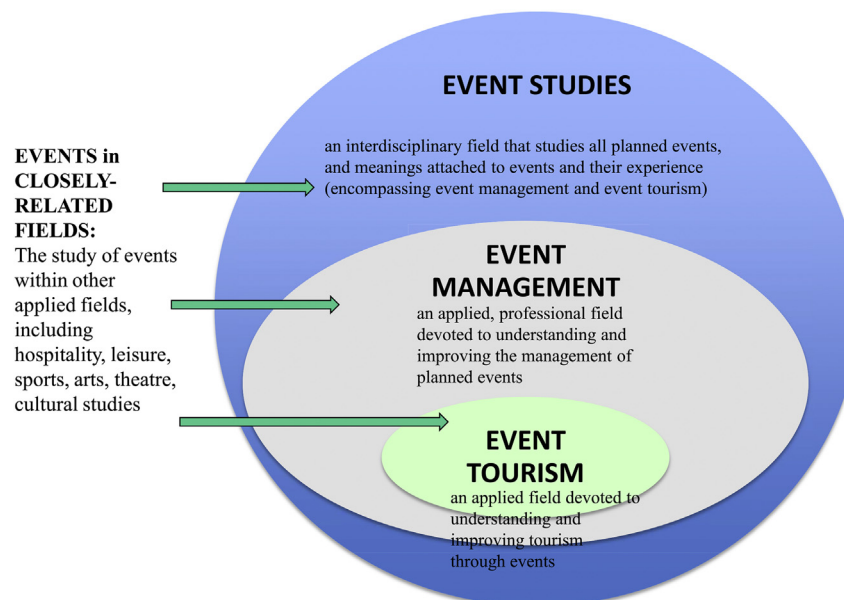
EVENTS in CLOSELY-RELATED FIELDS:
The study of events within other applied fields, including hospitality, leisure, sports, arts, theatre, cultural studies

EVENT STUDIES
an interdisciplinary field that studies all planned events, and meanings attached to events and their experience (encompassing event management and event tourism)

EVENT MANAGEMENT
an applied, professional field devoted to understanding and improving the management of planned events

EVENT TOURISM
an applied field devoted to understanding and improving tourism through events